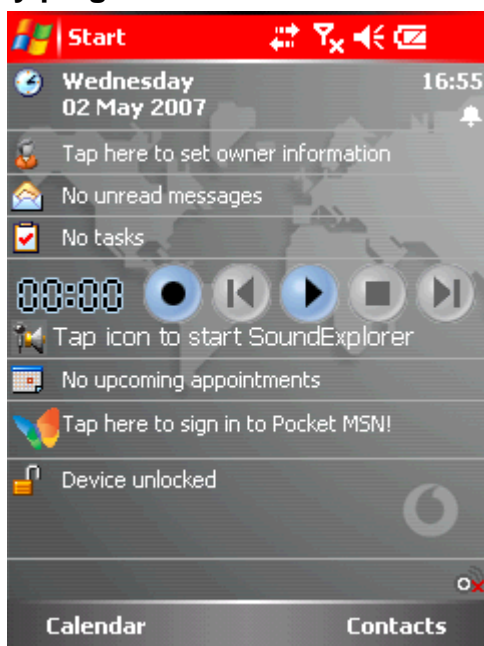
Start

Wednesday
02 May 2007

16:55

Tap here to set owner information

No unread messages

No tasks

00:00

Tap icon to start SoundExplorer

No upcoming appointments

Tap here to sign in to Pocket MSN!

Device unlocked

Calendar

Contacts